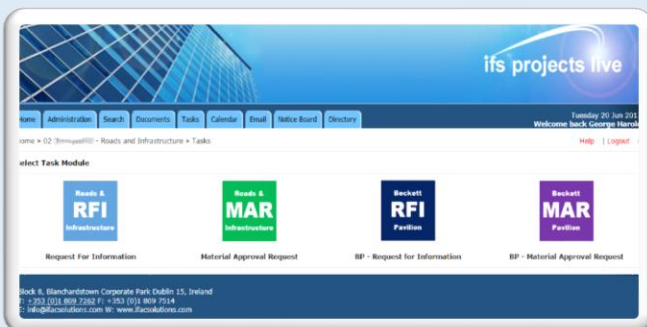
ifs projects live

Home | Administration | Search | Documents | Tasks | Calendar | Email | Notice Board | Directory

Tuesday 20 Jun 201
Welcome back George Harol

ome > 02 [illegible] - Roads and Infrastructure > Tasks

Help | Logout

elect Task Module

Roads & RFI Infrastructure
Request For Information

Roads & MAR Infrastructure
Material Approval Request

Beckett RFI Pavilion
BP - Request for Information

Beckett MAR Pavilion
BP - Material Approval Request

Block 8, Blanchardstown Corporate Park Dublin 15, Ireland
T: +353 (0)1 809 7262 F: +353 (0)1 809 7514
E: info@ifacsolutions.com W: www.ifacsolutions.com